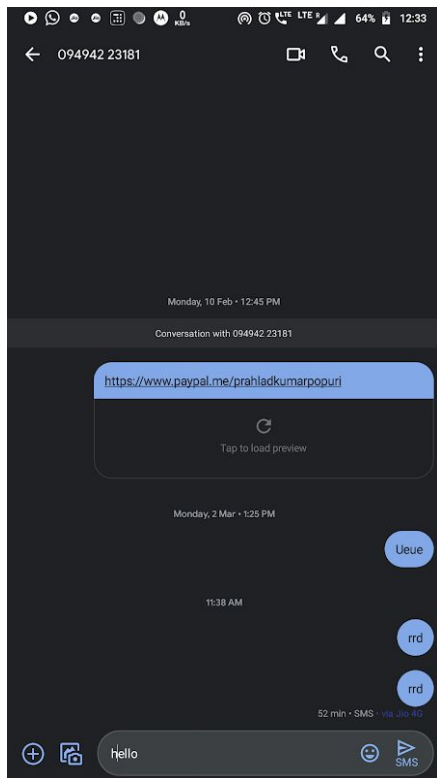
0 KB/s LTE LTE 64% 12:33

094942 23181

Monday, 10 Feb • 12:45 PM

Conversation with 094942 23181

https://www.paypal.me/prahladkumarpopuri

Tap to load preview

Monday, 2 Mar • 1:25 PM

Ueue

11:38 AM

rrd

rrd

52 min • SMS • via Jio 4G

hello

SMS